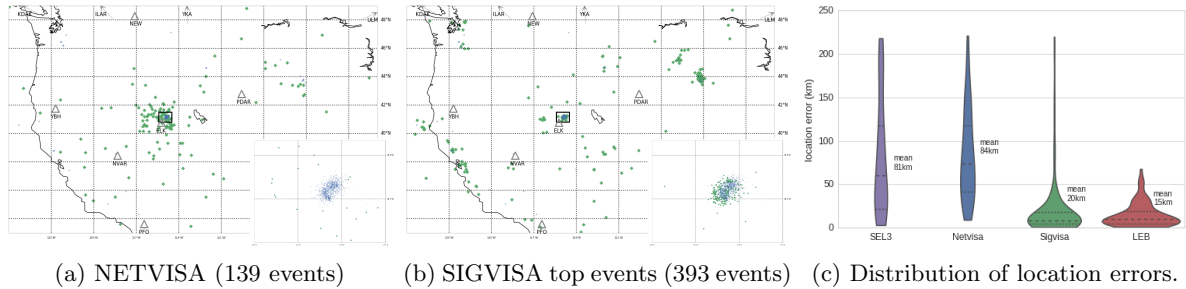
KDAK ILAR NEW YKA ULM

YBH ELK PDAR NVAR PFO

KDAK ILAR NEW YKA ULM

YBH ELK PDAR NVAR PFO

250

200

150

100

50

0

location error (km)

mean 81km

mean 84km

mean 20km

mean 15km

SEL3 Netvisa Sigvisa LEB

(a) NETVISA (139 events)

(b) SIGVISA top events (393 events)

(c) Distribution of location errors.